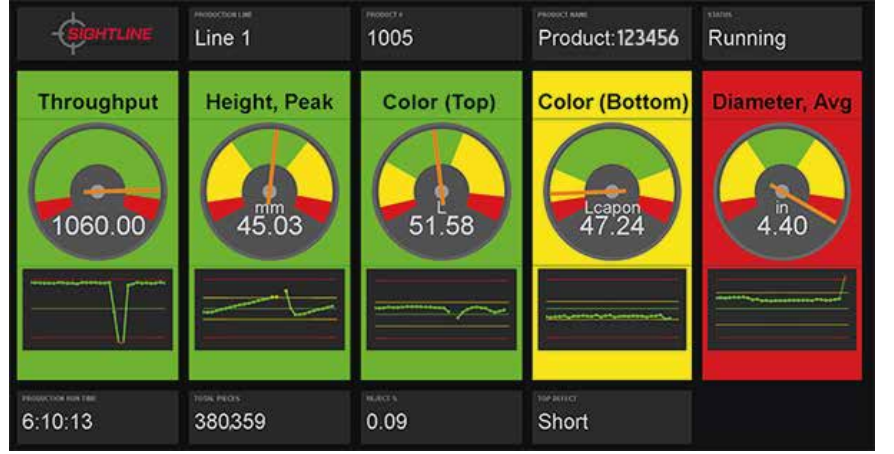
SIGHTLINE

PRODUCTION LINE
Line 1

PRODUCT #
1005

PRODUCT NAME
Product:123456

STATUS
Running

Throughput
1060.00

Height, Peak
mm
45.03

Color (Top)
L
51.58

Color (Bottom)
Lcapon
47.24

Diameter, Avg
in
4.40

PRODUCTION RUN TIME
6:10:13

TOTAL PIECES
380359

REJECT %
0.09

TOP DEFECT
Short